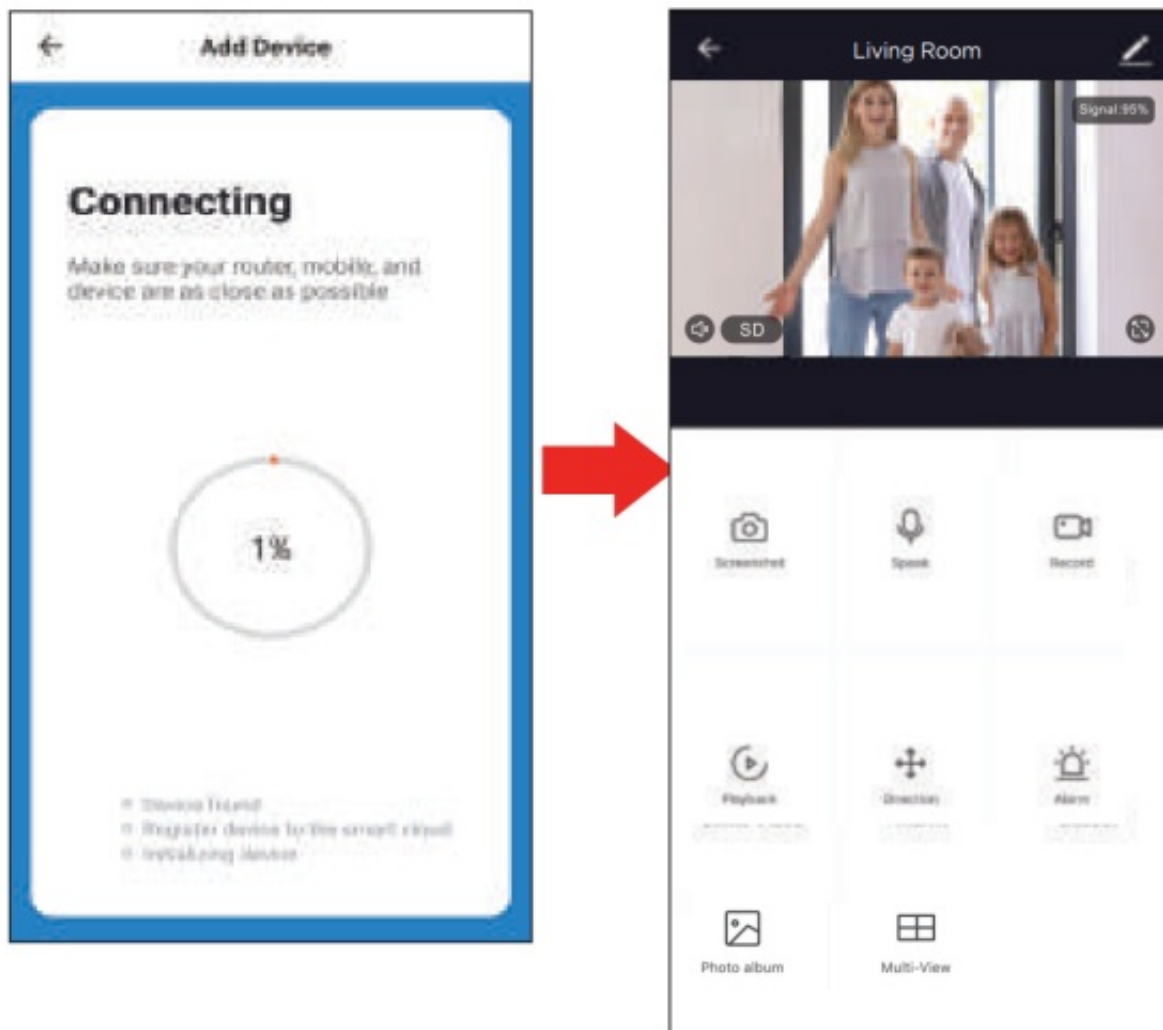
Add Device

Connecting

Make sure your router, mobile, and device are as close as possible

1%

Device found
Register device to the smart cloud
Initializing device

Living Room

Signal:95%

SD

Screenshot

Speak

Record

Playback

Direction

Alarm

Photo album

Multi-View